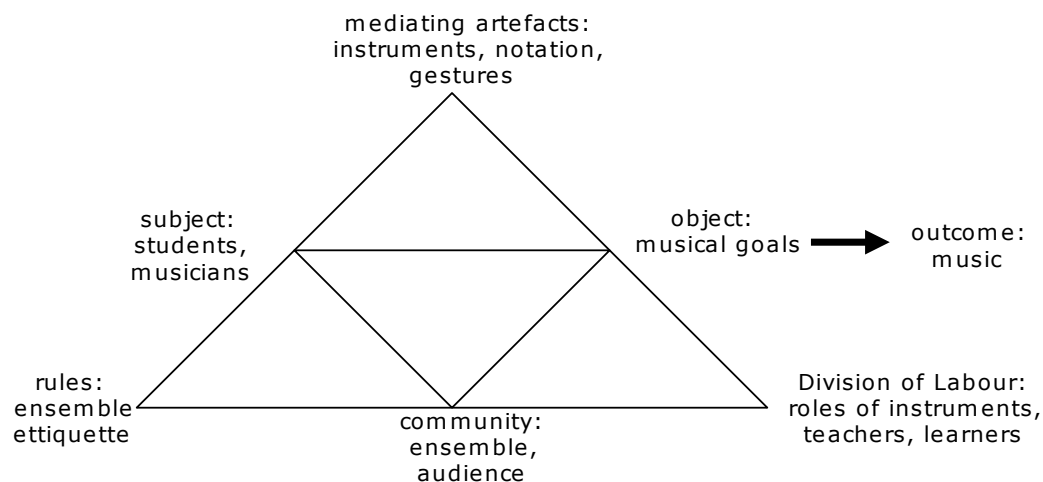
mediating artefacts:
instruments, notation,
gestures

subject:
students,
musicians

object:
musical goals

outcome:
music

rules:
ensemble
ettiquette

community:
ensemble,
audience

Division of Labour:
roles of instruments,
teachers, learners